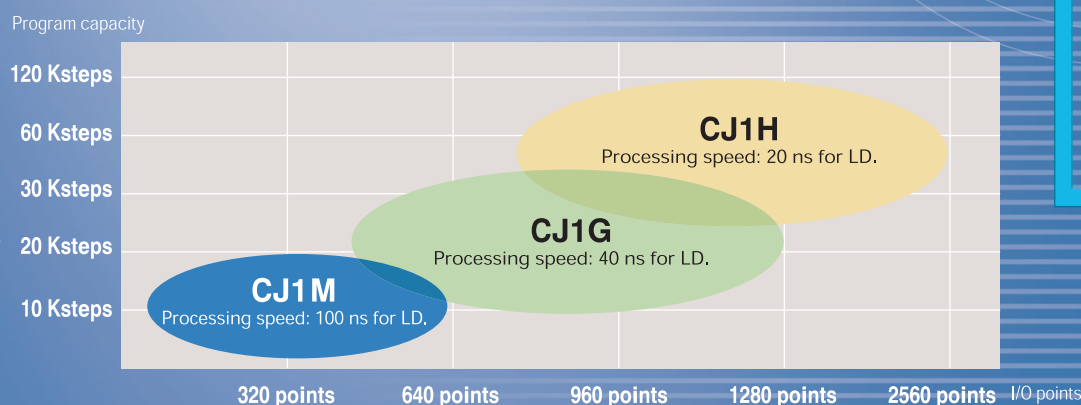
Program capacity

120 Ksteps

60 Ksteps

30 Ksteps

20 Ksteps

10 Ksteps

CJ1H
Processing speed: 20 ns for LD.

CJ1G
Processing speed: 40 ns for LD.

CJ1M
Processing speed: 100 ns for LD.

320 points

640 points

960 points

1280 points

2560 points

I/O points